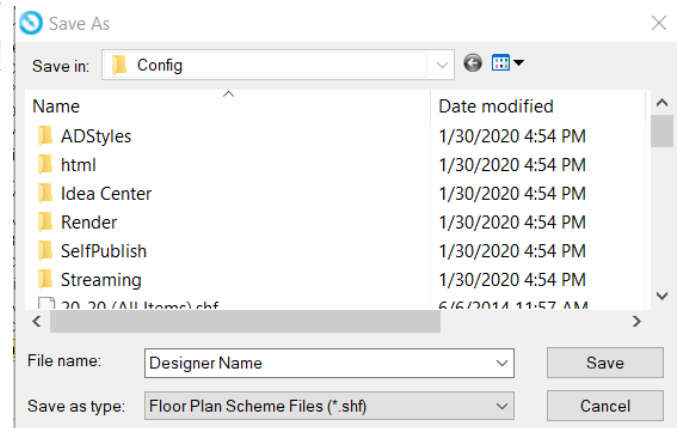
Save As

Save in: Config

| Name | Date modified |
|---|---|
| ADStyles | 1/30/2020 4:54 PM |
| html | 1/30/2020 4:54 PM |
| Idea Center | 1/30/2020 4:54 PM |
| Render | 1/30/2020 4:54 PM |
| SelfPublish | 1/30/2020 4:54 PM |
| Streaming | 1/30/2020 4:54 PM |
| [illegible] | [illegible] |

File name: Designer Name

Save as type: Floor Plan Scheme Files (*.shf)

Save

Cancel